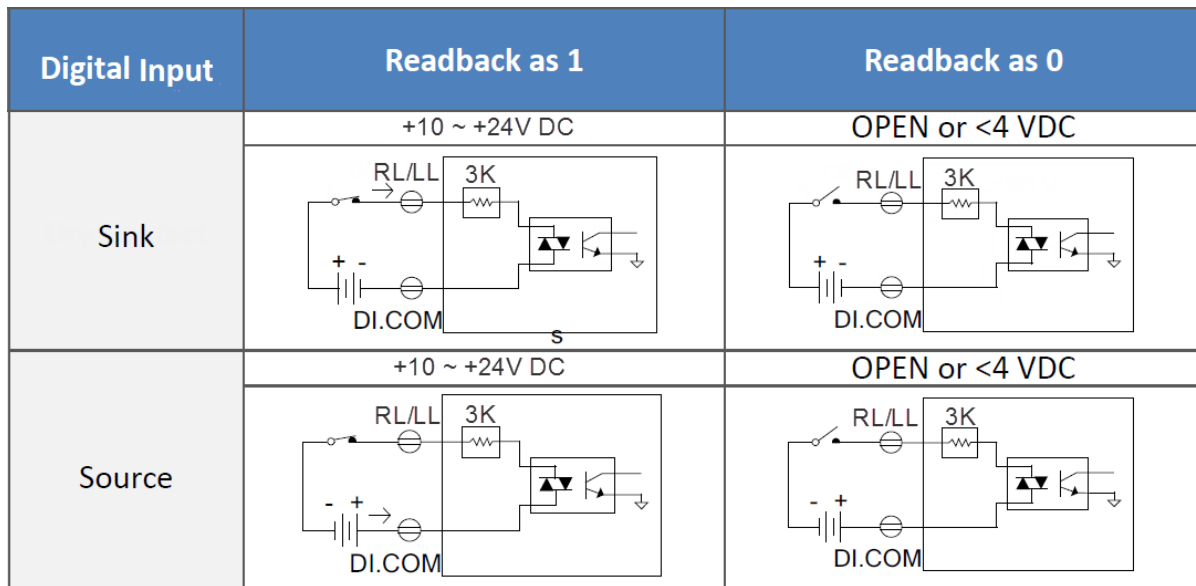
| Digital Input | Readback as 1 | Readback as 0 |
|---|---|---|
| Sink | +10 ~ +24V DC<br>RL/LL 3K + - DI.COM | OPEN or <4 VDC<br>RL/LL 3K + - DI.COM |
| Source | +10 ~ +24V DC<br>RL/LL 3K - + DI.COM | OPEN or <4 VDC<br>RL/LL 3K - + DI.COM |